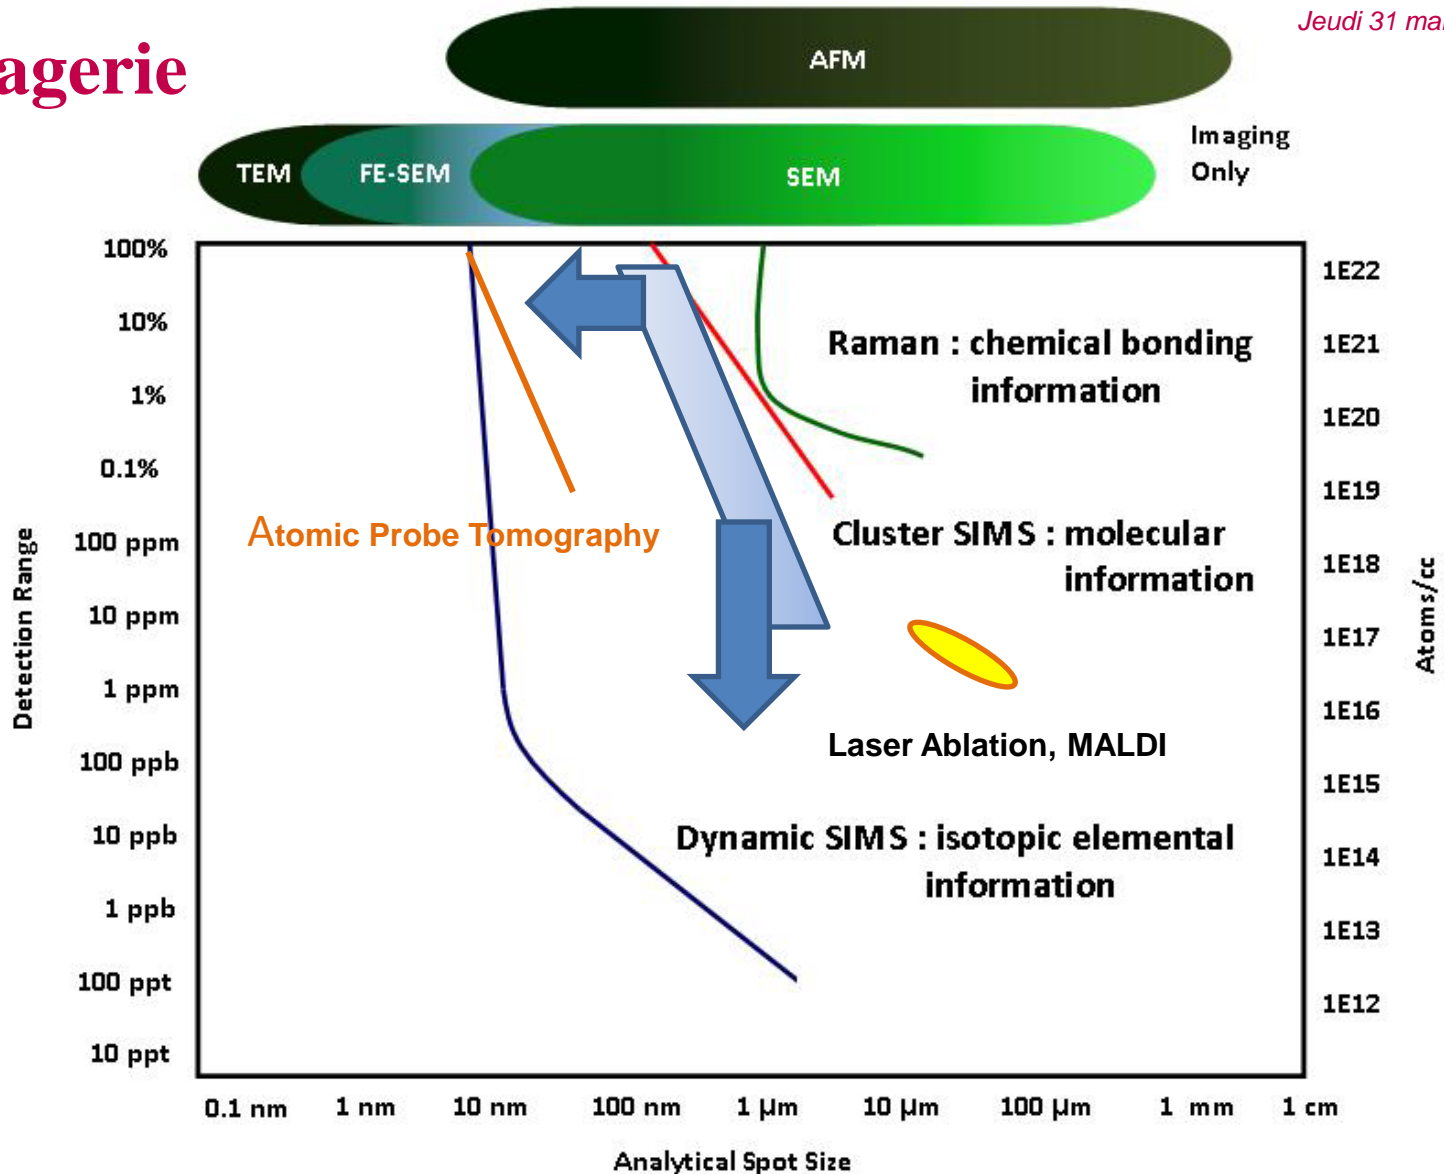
agerie

Jeudi 31 ma

AFM

TEM FE-SEM SEM

Imaging Only

100%
10%
1%
0.1%
100 ppm
10 ppm
1 ppm
100 ppb
10 ppb
1 ppb
100 ppt
10 ppt

Detection Range

Raman : chemical bonding information

Atomic Probe Tomography

Cluster SIMS : molecular information

Laser Ablation, MALDI

Dynamic SIMS : isotopic elemental information

1E22
1E21
1E20
1E19
1E18
1E17
1E16
1E15
1E14
1E13
1E12

Atoms/cc

0.1 nm 1 nm 10 nm 100 nm 1 µm 10 µm 100 µm 1 mm 1 cm

Analytical Spot Size